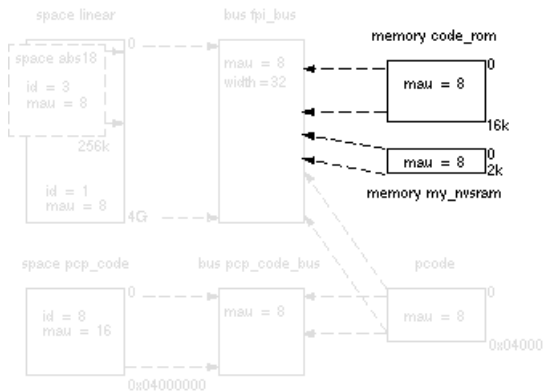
space linear

space abs18

id = 3
mau = 8

0

256k

id = 1
mau = 8

4G

bus fpi_bus

mau = 8
width = 32

memory code_rom

mau = 8

0

16k

mau = 8

0
2k

memory my_nvsram

space pcp_code

id = 8
mau = 16

0

0x04000000

bus pcp_code_bus

mau = 8

pcode

mau = 8

0

0x04000